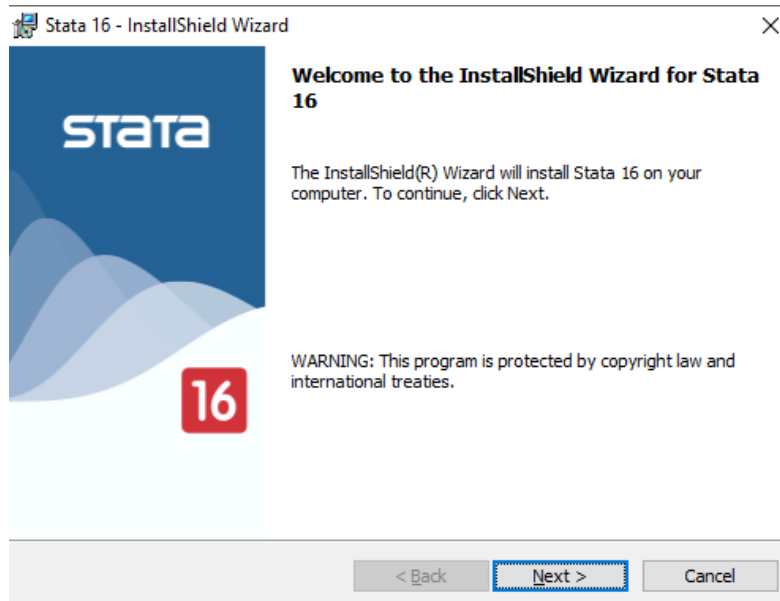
Stata 16 - InstallShield Wizard

stata

16

Welcome to the InstallShield Wizard for Stata 16

The InstallShield(R) Wizard will install Stata 16 on your computer. To continue, click Next.

WARNING: This program is protected by copyright law and international treaties.

< Back

Next >

Cancel